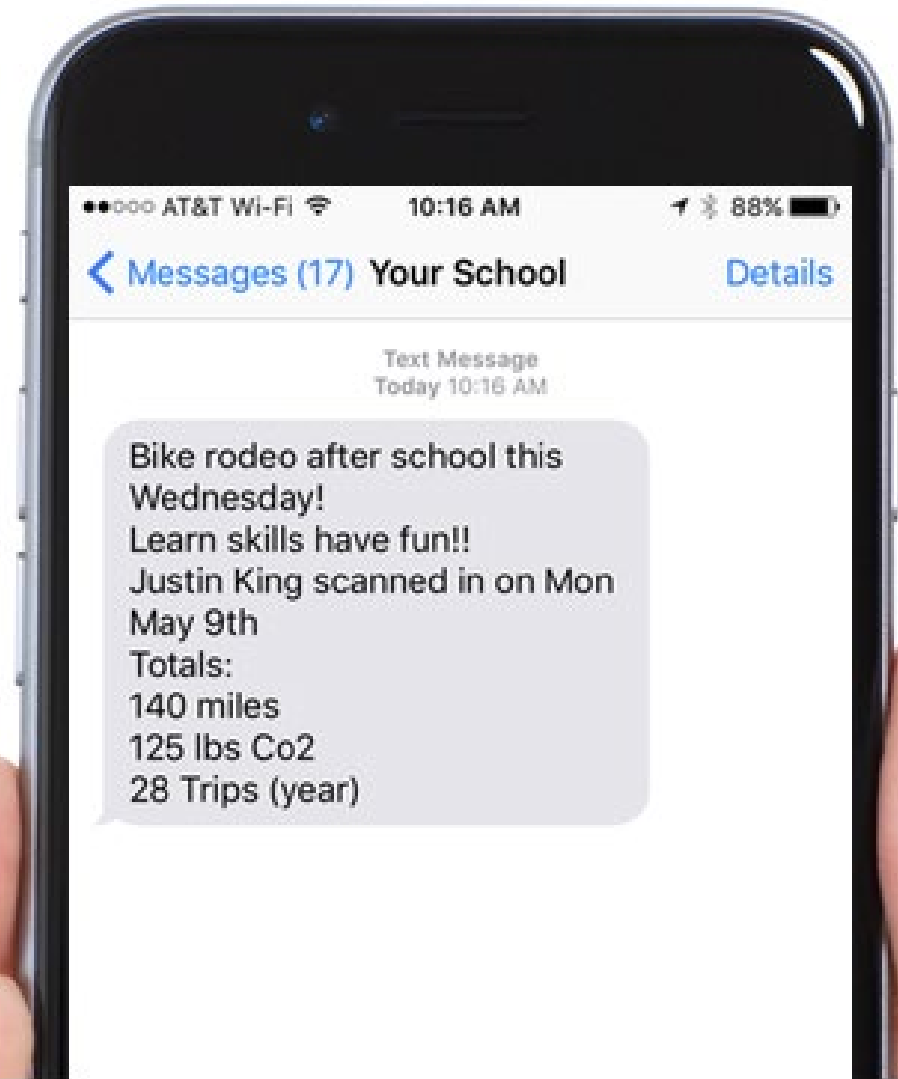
●●○○○ AT&T Wi-Fi 10:16 AM 88%

< Messages (17) Your School Details

Text Message
Today 10:16 AM

Bike rodeo after school this Wednesday!
Learn skills have fun!!
Justin King scanned in on Mon May 9th
Totals:
140 miles
125 lbs Co2
28 Trips (year)